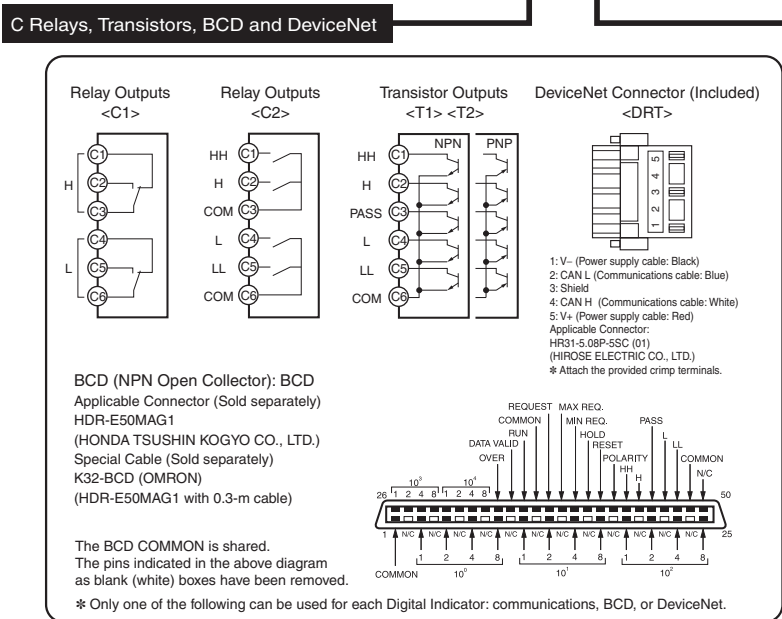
C Relays, Transistors, BCD and DeviceNet

Relay Outputs <C1>

H C1 C2 C3
L C4 C5 C6

Relay Outputs <C2>

HH C1
H C2
COM C3
L C4
LL C5
COM C6

Transistor Outputs <T1> <T2>

NPN PNP

HH C1
H C2
PASS C3
L C4
LL C5
COM C6

DeviceNet Connector (Included) <DRT>

5 4 3 2 1

1: V− (Power supply cable: Black)
2: CAN L (Communications cable: Blue)
3: Shield
4: CAN H (Communications cable: White)
5: V+ (Power supply cable: Red)
Applicable Connector:
HR31-5.08P-5SC (01)
(HIROSE ELECTRIC CO., LTD.)
✻ Attach the provided crimp terminals.

BCD (NPN Open Collector): BCD
Applicable Connector (Sold separately)
HDR-E50MAG1
(HONDA TSUSHIN KOGYO CO., LTD.)
Special Cable (Sold separately)
K32-BCD (OMRON)
(HDR-E50MAG1 with 0.3-m cable)

REQUEST MAX REQ.
COMMON MIN REQ.
RUN HOLD
DATA VALID RESET
OVER POLARITY
PASS
HH
H
L
LL
COMMON
N/C

$10^3$ $10^4$
26 1 2 4 8 1 2 4 8
50
25
1 N/C N/C N/C N/C N/C N/C N/C N/C N/C N/C
1 2 4 8 1 2 4 8 1 2 4 8
COMMON $10^0$ $10^1$ $10^2$

The BCD COMMON is shared.
The pins indicated in the above diagram as blank (white) boxes have been removed.

✻ Only one of the following can be used for each Digital Indicator: communications, BCD, or DeviceNet.